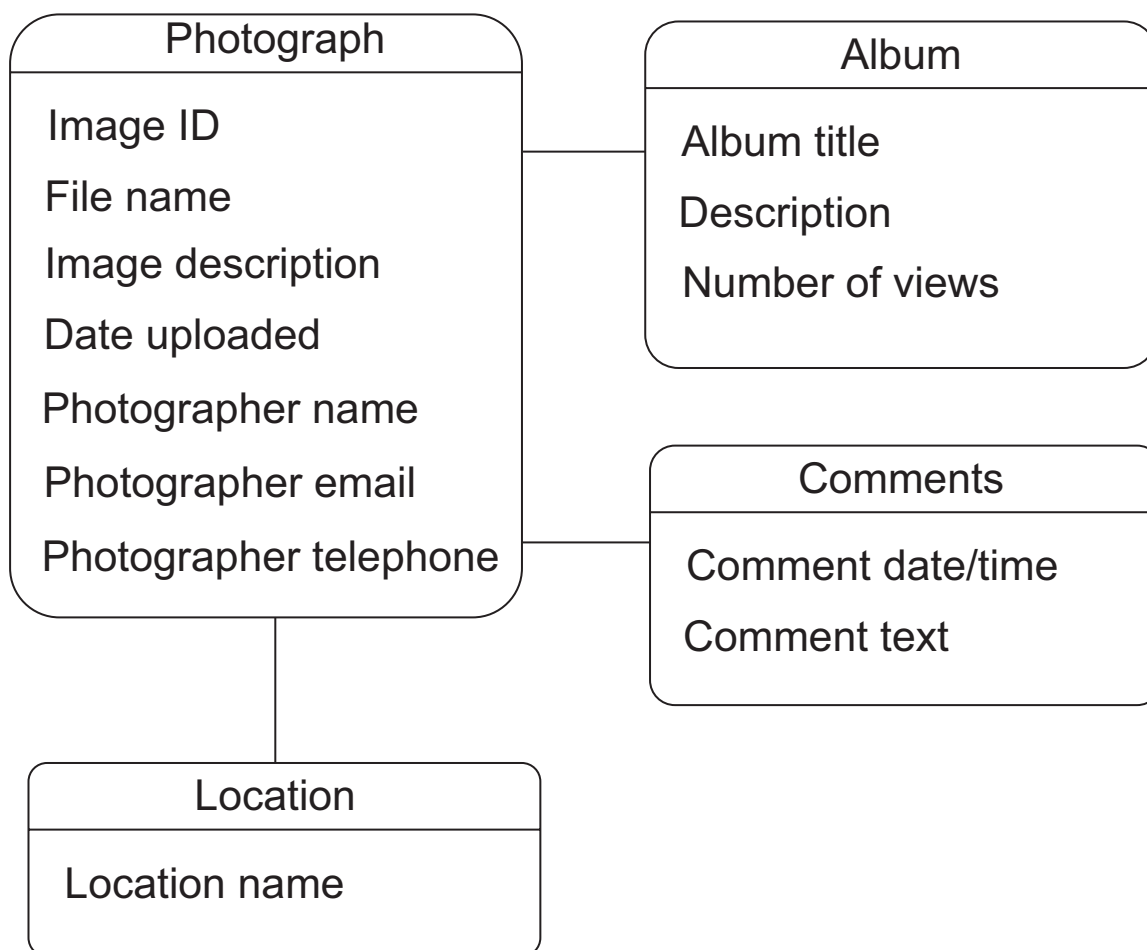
Photograph
Image ID
File name
Image description
Date uploaded
Photographer name
Photographer email
Photographer telephone

Album
Album title
Description
Number of views

Comments
Comment date/time
Comment text

Location
Location name